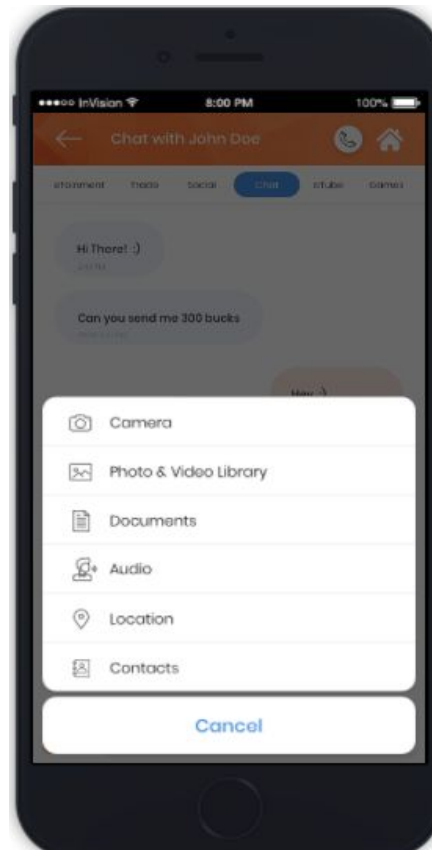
●●●○○ InVision
8:00 PM
100%

Chat with John Doe

statement Trade Social Chat ctube Games

Hi There! :)
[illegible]

Can you send me 300 bucks
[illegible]

Hey :)

Camera
Photo & Video Library
Documents
Audio
Location
Contacts

Cancel